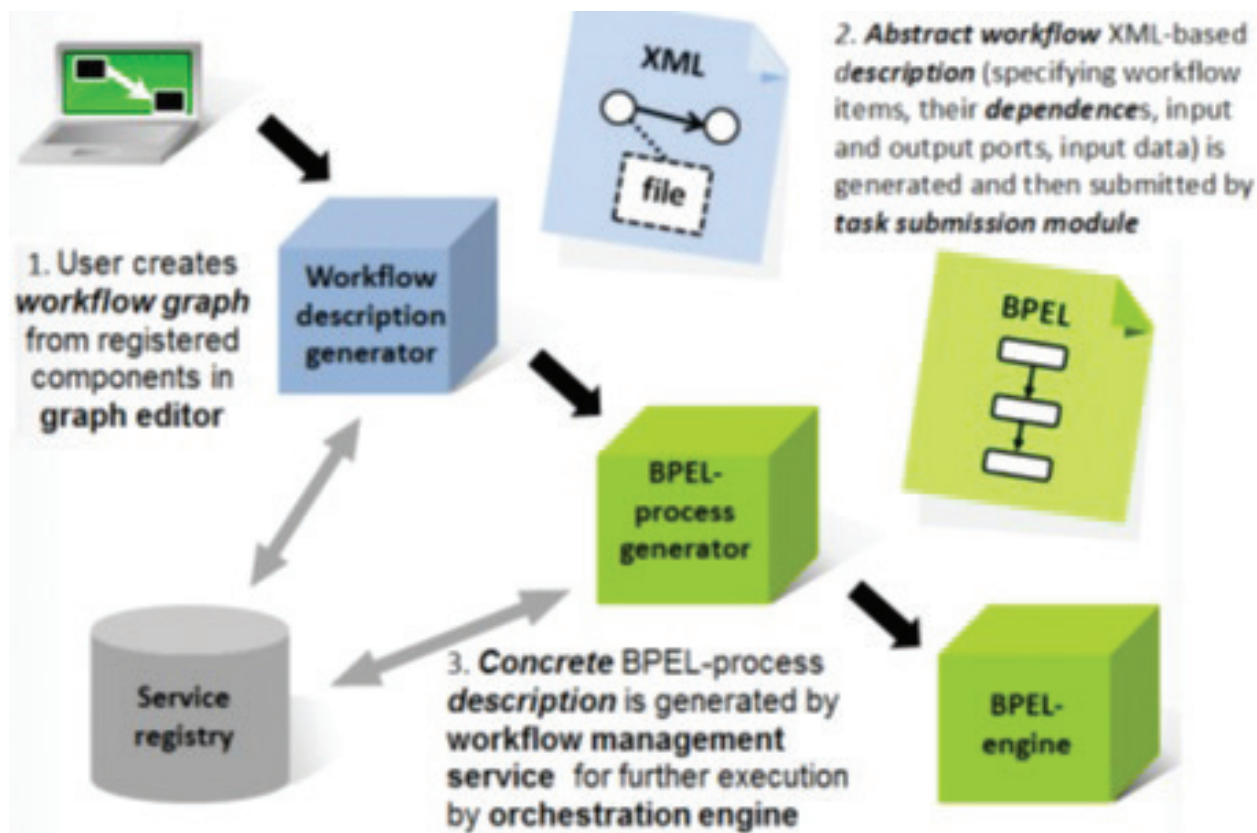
XML

file

2. Abstract workflow XML-based description (specifying workflow items, their dependences, input and output ports, input data) is generated and then submitted by task submission module

1. User creates workflow graph from registered components in graph editor

Workflow description generator

BPEL

BPEL-process generator

Service registry

3. Concrete BPEL-process description is generated by workflow management service for further execution by orchestration engine

BPEL-engine